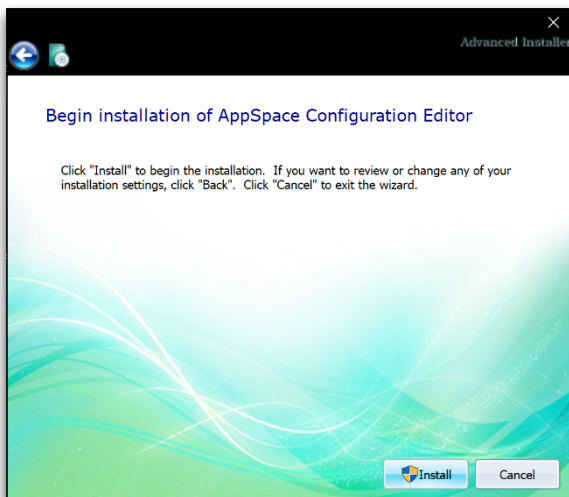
Advanced Installer

Begin installation of AppSpace Configuration Editor

Click "Install" to begin the installation. If you want to review or change any of your installation settings, click "Back". Click "Cancel" to exit the wizard.

Install

Cancel